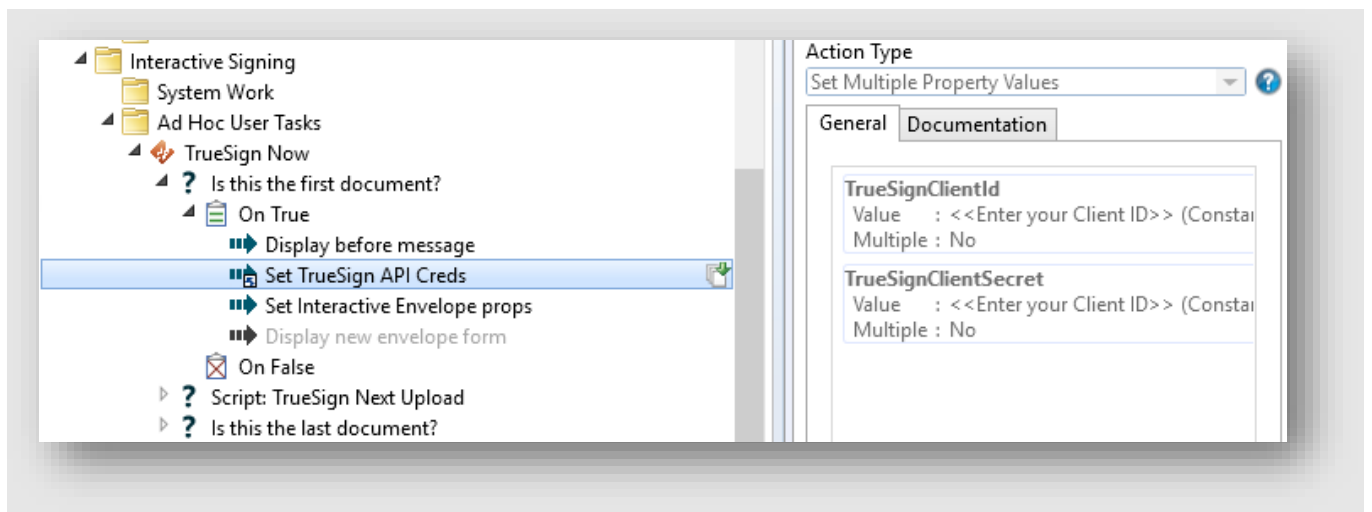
Interactive Signing
System Work
Ad Hoc User Tasks
TrueSign Now
Is this the first document?
On True
Display before message
Set TrueSign API Creds
Set Interactive Envelope props
Display new envelope form
On False
Script: TrueSign Next Upload
Is this the last document?

Action Type
Set Multiple Property Values
General
Documentation

TrueSignClientId
Value : <<Enter your Client ID>> (Constai
Multiple : No

TrueSignClientSecret
Value : <<Enter your Client ID>> (Constai
Multiple : No